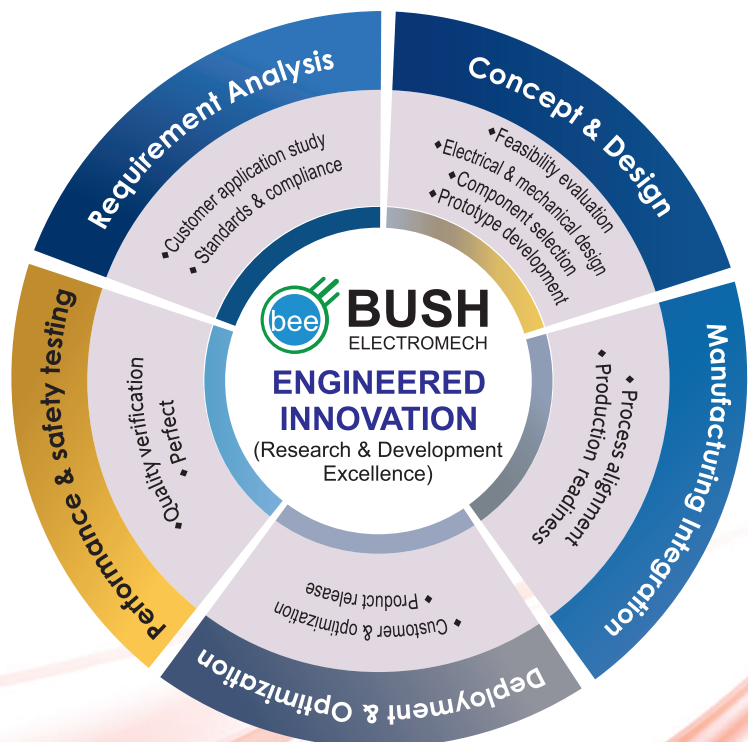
Requirement Analysis

• Customer application study
• Standards & compliance

Concept & Design

• Feasibility evaluation
• Electrical & mechanical design
• Component selection
• Prototype development

Manufacturing Integration

• Process alignment
• Production readiness

Deployment & Optimization

• Product release
• Customer & optimization

Performance & safety testing

• Quality verification
• perfect

bee

BUSH
ELECTROMECH

ENGINEERED INNOVATION
(Research & Development Excellence)